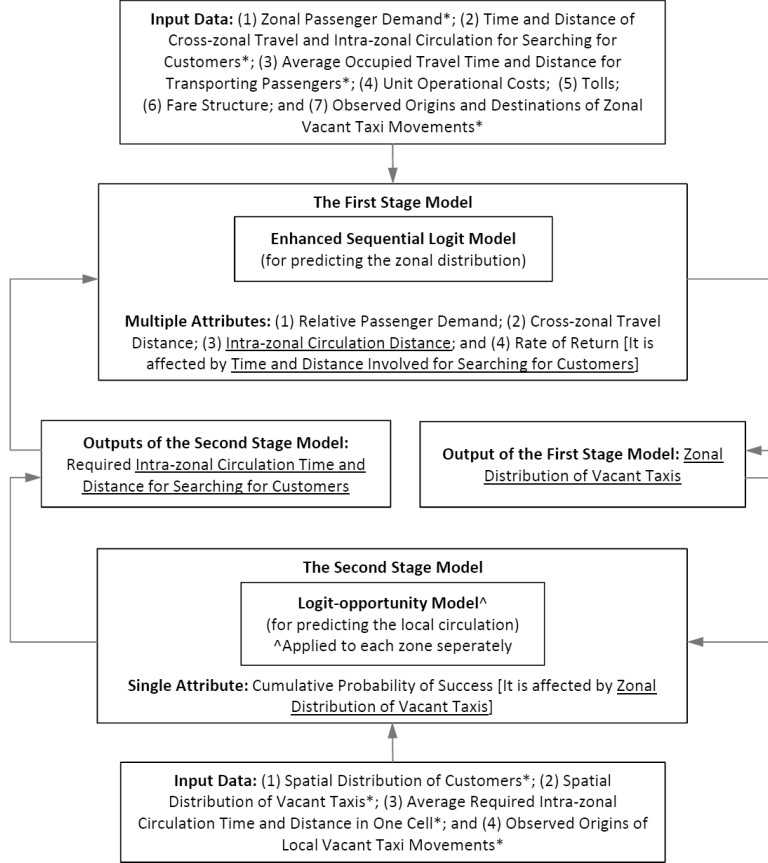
**Input Data:** (1) Zonal Passenger Demand*; (2) Time and Distance of Cross-zonal Travel and Intra-zonal Circulation for Searching for Customers*; (3) Average Occupied Travel Time and Distance for Transporting Passengers*; (4) Unit Operational Costs; (5) Tolls; (6) Fare Structure; and (7) Observed Origins and Destinations of Zonal Vacant Taxi Movements*

**The First Stage Model**

**Enhanced Sequential Logit Model**
(for predicting the zonal distribution)

**Multiple Attributes:** (1) Relative Passenger Demand; (2) Cross-zonal Travel Distance; (3) Intra-zonal Circulation Distance; and (4) Rate of Return [It is affected by Time and Distance Involved for Searching for Customers]

**Outputs of the Second Stage Model:** Required Intra-zonal Circulation Time and Distance for Searching for Customers

**Output of the First Stage Model:** Zonal Distribution of Vacant Taxis

**The Second Stage Model**

**Logit-opportunity Model^**
(for predicting the local circulation)
^Applied to each zone seperately

**Single Attribute:** Cumulative Probability of Success [It is affected by Zonal Distribution of Vacant Taxis]

**Input Data:** (1) Spatial Distribution of Customers*; (2) Spatial Distribution of Vacant Taxis*; (3) Average Required Intra-zonal Circulation Time and Distance in One Cell*; and (4) Observed Origins of Local Vacant Taxi Movements*